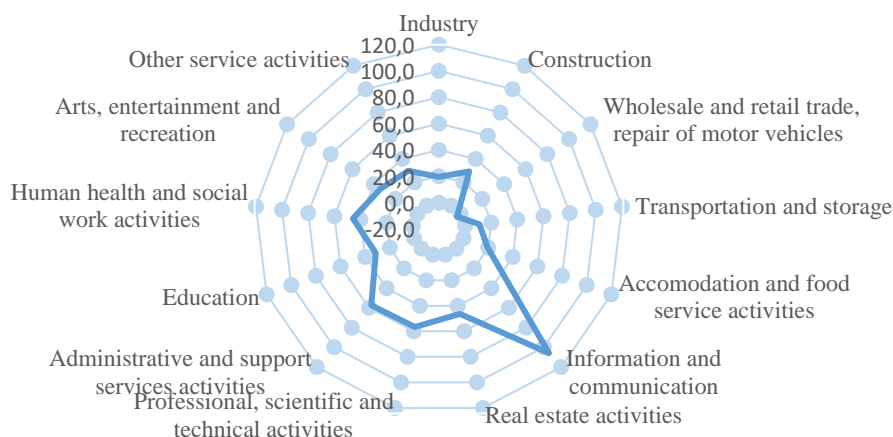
Industry
120,0
100,0
80,0
60,0
40,0
20,0
0,0
-20,0
Construction
Wholesale and retail trade, repair of motor vehicles
Transportation and storage
Accomodation and food service activities
Information and communication
Real estate activities
Professional, scientific and technical activities
Administrative and support services activities
Education
Human health and social work activities
Arts, entertainment and recreation
Other service activities